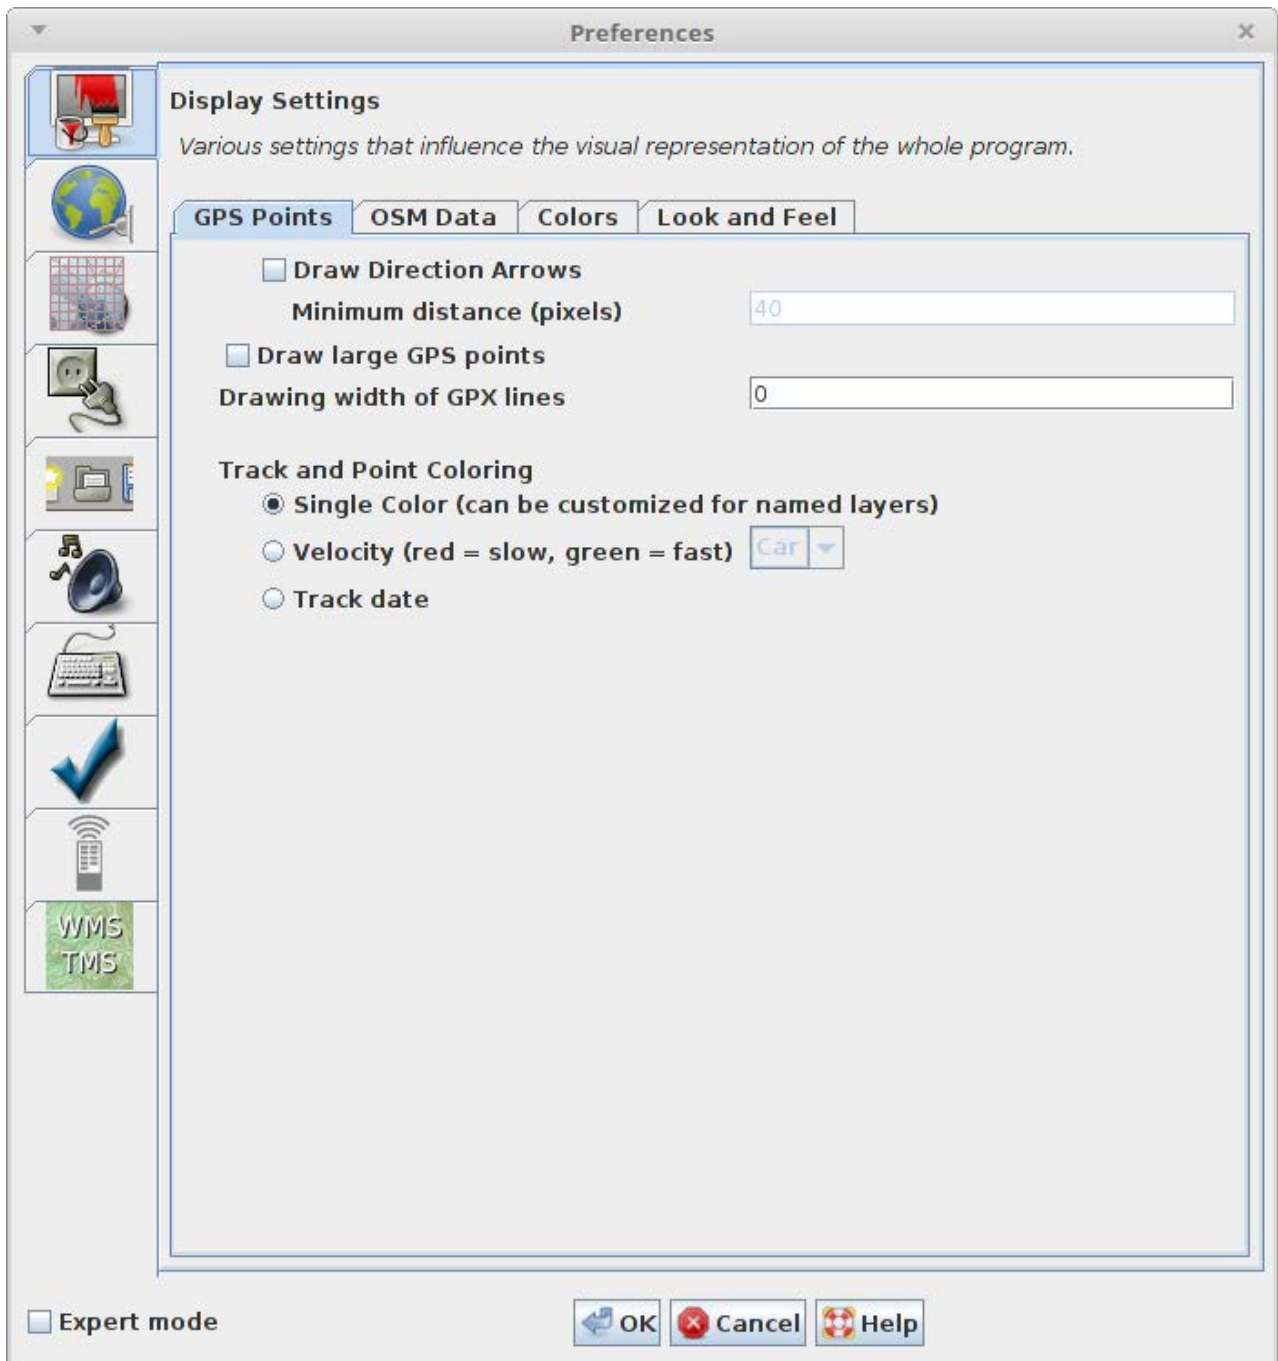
Preferences

WMS TMS

Display Settings

Various settings that influence the visual representation of the whole program.

GPS Points | OSM Data | Colors | Look and Feel

Draw Direction Arrows

Minimum distance (pixels) 40

Draw large GPS points

Drawing width of GPX lines 0

Track and Point Coloring

Single Color (can be customized for named layers)

Velocity (red = slow, green = fast) Car

Track date

Expert mode

OK Cancel Help